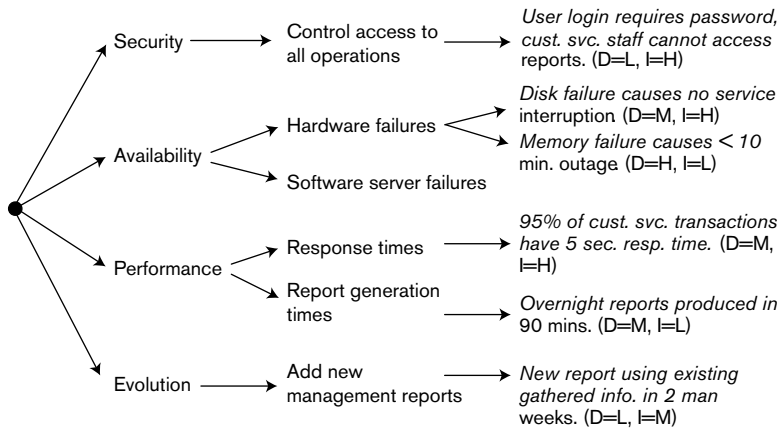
Security

Control access to all operations

User login requires password, cust. svc. staff cannot access reports. (D=L, I=H)

Availability

Hardware failures

Disk failure causes no service interruption (D=M, I=H)

Memory failure causes < 10 min. outage (D=H, I=L)

Software server failures

Performance

Response times

95% of cust. svc. transactions have 5 sec. resp. time. (D=M, I=H)

Report generation times

Overnight reports produced in 90 mins. (D=M, I=L)

Evolution

Add new management reports

New report using existing gathered info. in 2 man weeks. (D=L, I=M)